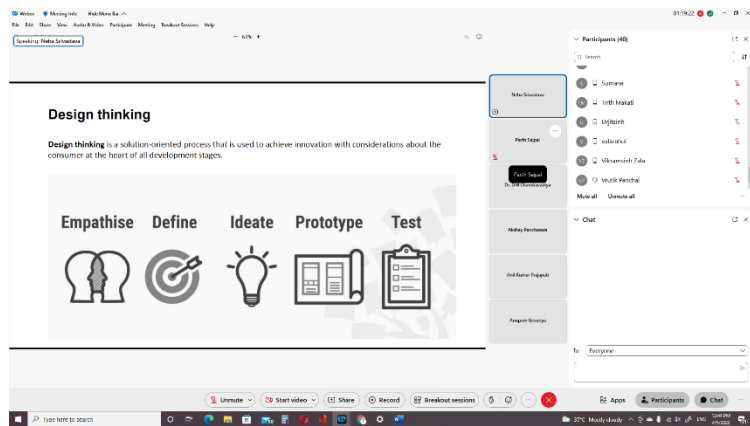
Webex Meeting Info Hide Menu Bar
File Edit Share View Audio & Video Participant Meeting Breakout Sessions Help
01:19:22
Speaking: Neha Srivastava
63%

Design thinking

**Design thinking** is a solution-oriented process that is used to achieve innovation with considerations about the consumer at the heart of all development stages.

Empathise Define Ideate Prototype Test

Neha Srivastava
Parth Sejpal
Parth Sejpal
Dr. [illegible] Chandrasuriya
Akshay Panchasara
Anil Kumar Prajapati
Anupam Ganguly

Participants (40)
Search
Sumana
Tirth Makati
Urjitsinh
vatsrahul
Vikramsinh Zala
Vrutik Renchal
Mute all Unmute all

Chat
To: Everyone

Unmute Start video Share Record Breakout sessions
Apps Participants Chat

Type here to search
27°C Mostly cloudy ENG